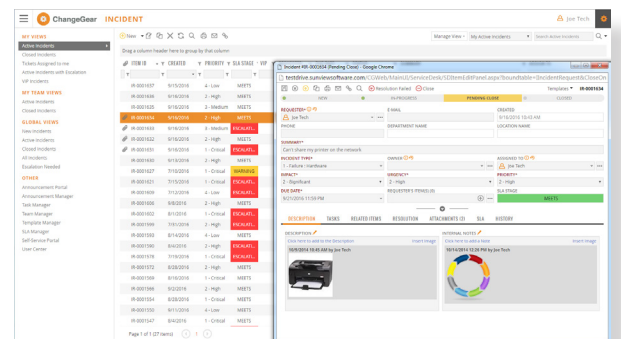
ChangeGear INCIDENT

Joe Tech

MY VIEWS
Active Incidents
Closed Incidents
Tickets Assigned to me
Active Incidents with Escalation
VIP Incidents

MY TEAM VIEWS
Active Incidents
Closed Incidents

GLOBAL VIEWS
New Incidents
Active Incidents
Closed Incidents
All Incidents
Escalation Needed

OTHER
Announcement Portal
Announcement Manager
Task Manager
Team Manager
Template Manager
SLA Manager
Self-Service Portal
User Center

New

Manage View | My Active Incidents | Search Active Incidents

Drag a column header here to group by that column

| ITEM ID | CREATED | PRIORITY | SLA STAGE | VIP |
|---|---|---|---|---|
| IR-0001637 | 9/15/2016 | 4 - Low | MEETS | |
| IR-0001636 | 9/16/2016 | 2 - High | MEETS | |
| IR-0001635 | 9/16/2016 | 3 - Medium | MEETS | |
| IR-0001634 | 9/16/2016 | 2 - High | ESCALATI... | |
| IR-0001633 | 9/16/2016 | 3 - Medium | ESCALATI... | |
| IR-0001632 | 9/16/2016 | 2 - High | ESCALATI... | |
| IR-0001630 | 9/13/2016 | 1 - Critical | ESCALATI... | |
| IR-0001627 | 7/15/2016 | 1 - Critical | WARNING | |
| IR-0001621 | 7/21/2016 | 1 - Critical | ESCALATI... | |
| IR-0001620 | 7/20/2016 | 1 - Critical | MEETS | |
| IR-0001002 | 6/15/2016 | 1 - Critical | ESCALATI... | |
| IR-0001001 | 7/14/2016 | 1 - Critical | ESCALATI... | |
| IR-0001599 | 7/31/2016 | 1 - Critical | ESCALATI... | |
| IR-0001584 | 8/16/2016 | 1 - Critical | MEETS | |
| IR-0001578 | 7/11/2016 | 1 - Critical | MEETS | |
| IR-0001572 | 8/26/2016 | 1 - Critical | MEETS | |
| IR-0001563 | 8/19/2016 | 1 - Critical | MEETS | |
| IR-0001558 | 6/7/2016 | 1 - Critical | MEETS | |
| IR-0001555 | 9/11/2016 | 1 - Critical | MEETS | |
| IR-0001547 | 8/11/2016 | 1 - Critical | MEETS | |

Page 1 of 1 (27 items)

Incident IR-0001634 (Pending Close) - Google Chrome
testdrive.sunviewsoftware.com/CGWeb/MainUI/ServiceDesk/SDItemEditPanel.aspx?boundtable=IIncidentRequest&CloseOn

Resolution Failed | Close | Templates | IR-0001634

NEW | IN-PROGRESS | PENDING CLOSE | CLOSED

REQUESTER | Joe Tech | E-MAIL | CREATED: 9/16/2016 10:02 AM
PHONE | DEPARTMENT NAME | LOCATION NAME
SUMMARY
Can't share my printer on the network
INCIDENT TYPE | 1 - Failure / Hardware | OWNER | ASSIGNED TO | Joe Tech
IMPACT | 2 - Significant | URGENCY | 2 - High | PRIORITY | 2 - High
DUE DATE | 9/21/2016 11:59 PM | REQUESTER'S PERSOL(S) | SLA STAGE | MEETS

DESCRIPTION | TASKS | RELATED ITEMS | RESOLUTION | ATTACHMENTS (1) | SLA | HISTORY

DESCRIPTION
Click here to add to the Description | Insert Image
10/19/2016 10:45 AM by Joe Tech

INTERNAL NOTES
Click here to add to the Internal Notes | Insert Image
10/19/2016 10:45 AM by Joe Tech